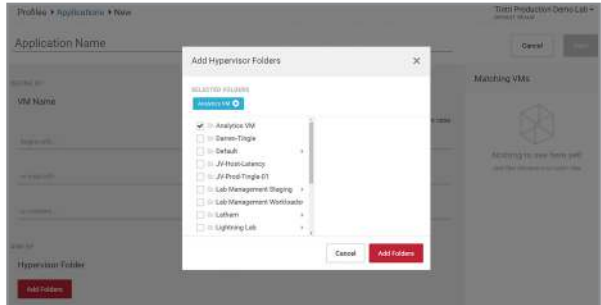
Profiles ▸ Applications ▸ New

Tintri Production Demo Lab ▾

Application Name

Cancel

Save

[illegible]

VM Name

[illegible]

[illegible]

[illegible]

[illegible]

Hypervisor Folder

Add Folders

Matching VMs

Nothing to see here yet

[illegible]

Add Hypervisor Folders

×

SELECTED FOLDERS

Analytics VM ×

Analytics VM

Demo-Tingle

Default

JV-Host-Latency

JV-Prod-Tingle 01

Lab Management Staging

Lab Management Workloads

Lathem

Lightning Lab

Cancel

Add Folders